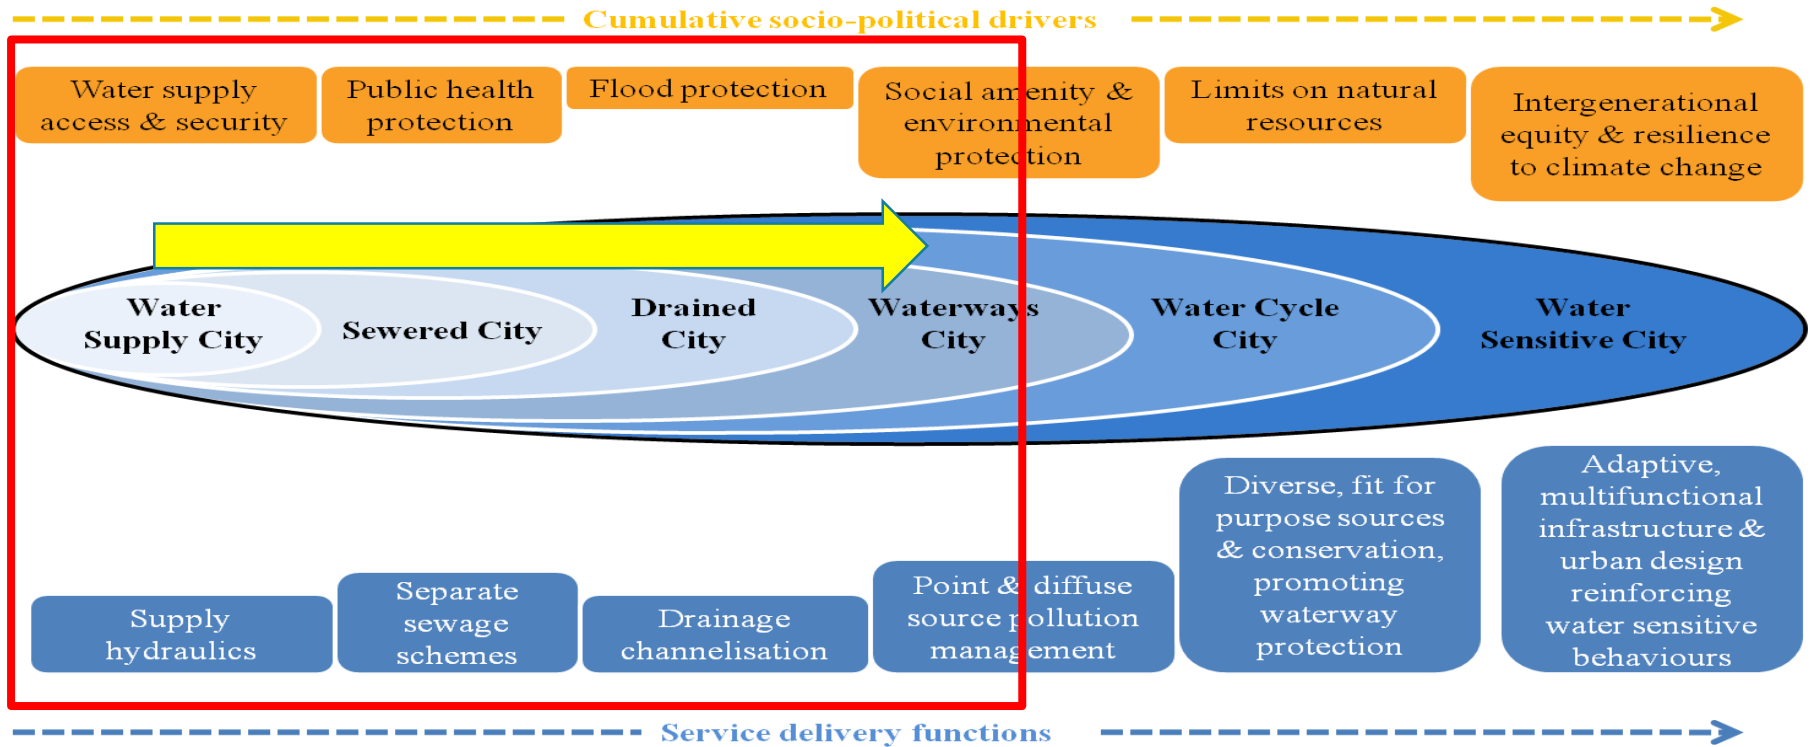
Cumulative socio-political drivers

Water supply access & security

Public health protection

Flood protection

Social amenity & environmental protection

Limits on natural resources

Intergenerational equity & resilience to climate change

Water Supply City

Sewered City

Drained City

Waterways City

Water Cycle City

Water Sensitive City

Supply hydraulics

Separate sewage schemes

Drainage channelisation

Point & diffuse source pollution management

Diverse, fit for purpose sources & conservation, promoting waterway protection

Adaptive, multifunctional infrastructure & urban design reinforcing water sensitive behaviours

Service delivery functions